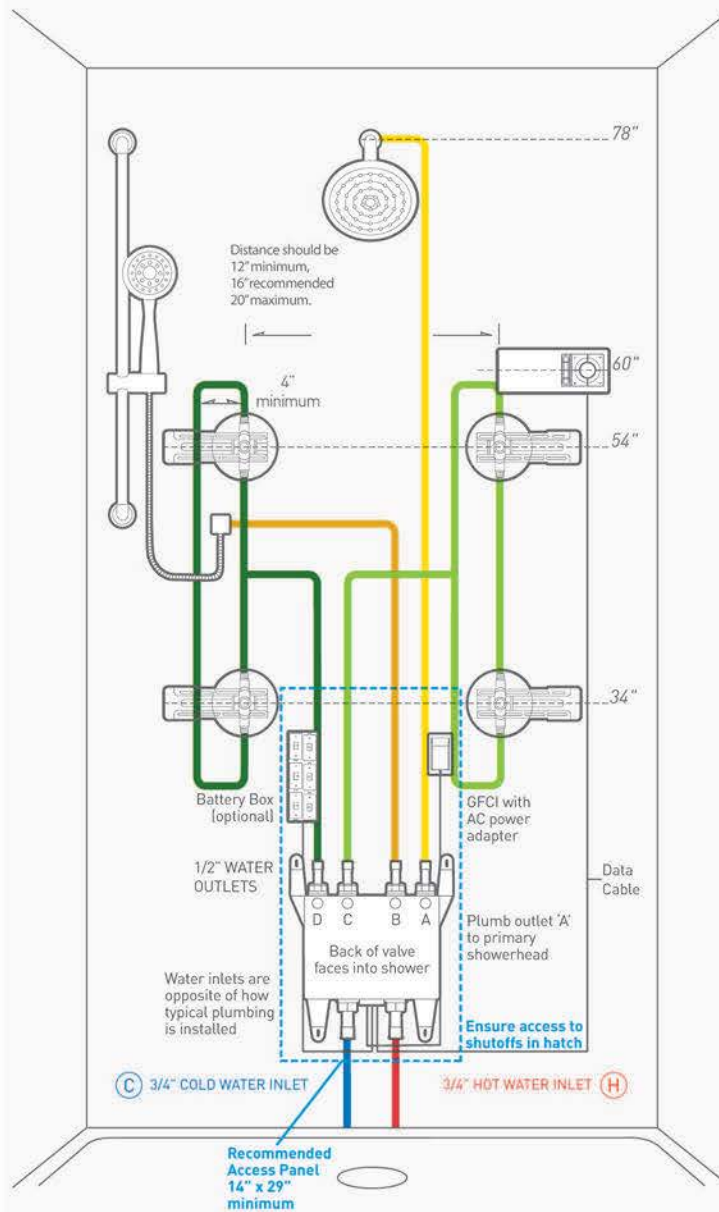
78"

Distance should be 12" minimum, 16" recommended 20" maximum.

60"

4" minimum

54"

34"

Battery Box (optional)

GFCI with AC power adapter

1/2" WATER OUTLETS

Data Cable

D C B A

Plumb outlet 'A' to primary showerhead

Back of valve faces into shower

Water inlets are opposite of how typical plumbing is installed

Ensure access to shutoffs in hatch

C 3/4" COLD WATER INLET

3/4" HOT WATER INLET H

Recommended Access Panel 14" x 29" minimum